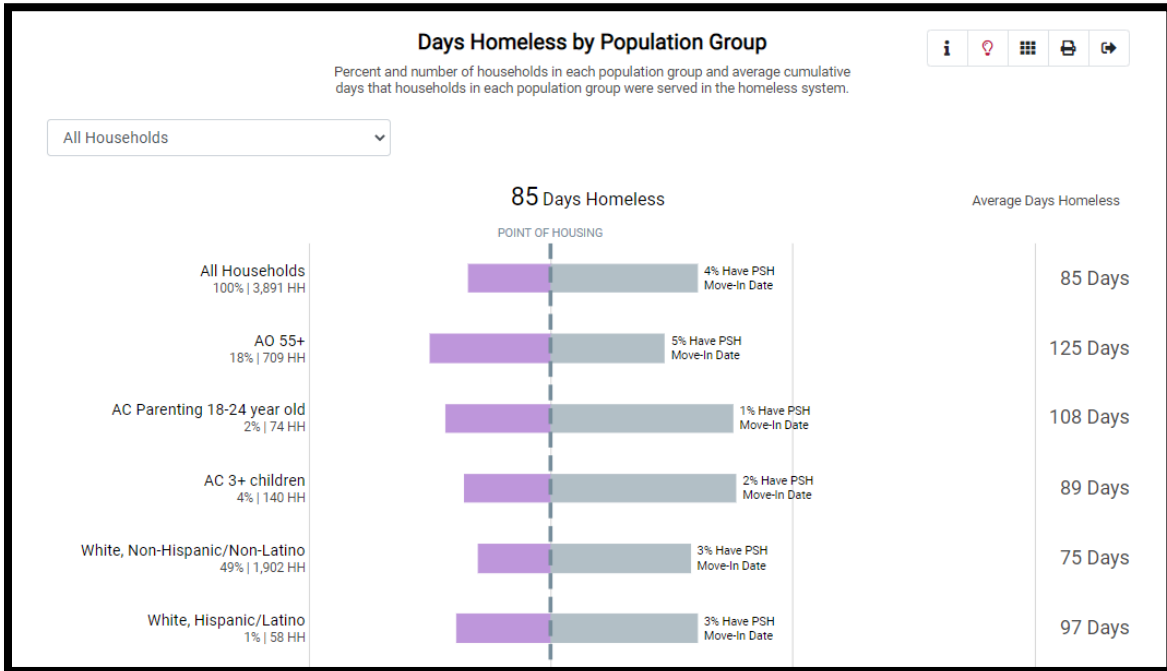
Days Homeless by Population Group

Percent and number of households in each population group and average cumulative days that households in each population group were served in the homeless system.

All Households

85 Days Homeless

Average Days Homeless

POINT OF HOUSING

All Households
100% | 3,891 HH
4% Have PSH Move-In Date
85 Days

AO 55+
18% | 709 HH
5% Have PSH Move-In Date
125 Days

AC Parenting 18-24 year old
2% | 74 HH
1% Have PSH Move-In Date
108 Days

AC 3+ children
4% | 140 HH
2% Have PSH Move-In Date
89 Days

White, Non-Hispanic/Non-Latino
49% | 1,902 HH
3% Have PSH Move-In Date
75 Days

White, Hispanic/Latino
1% | 58 HH
3% Have PSH Move-In Date
97 Days